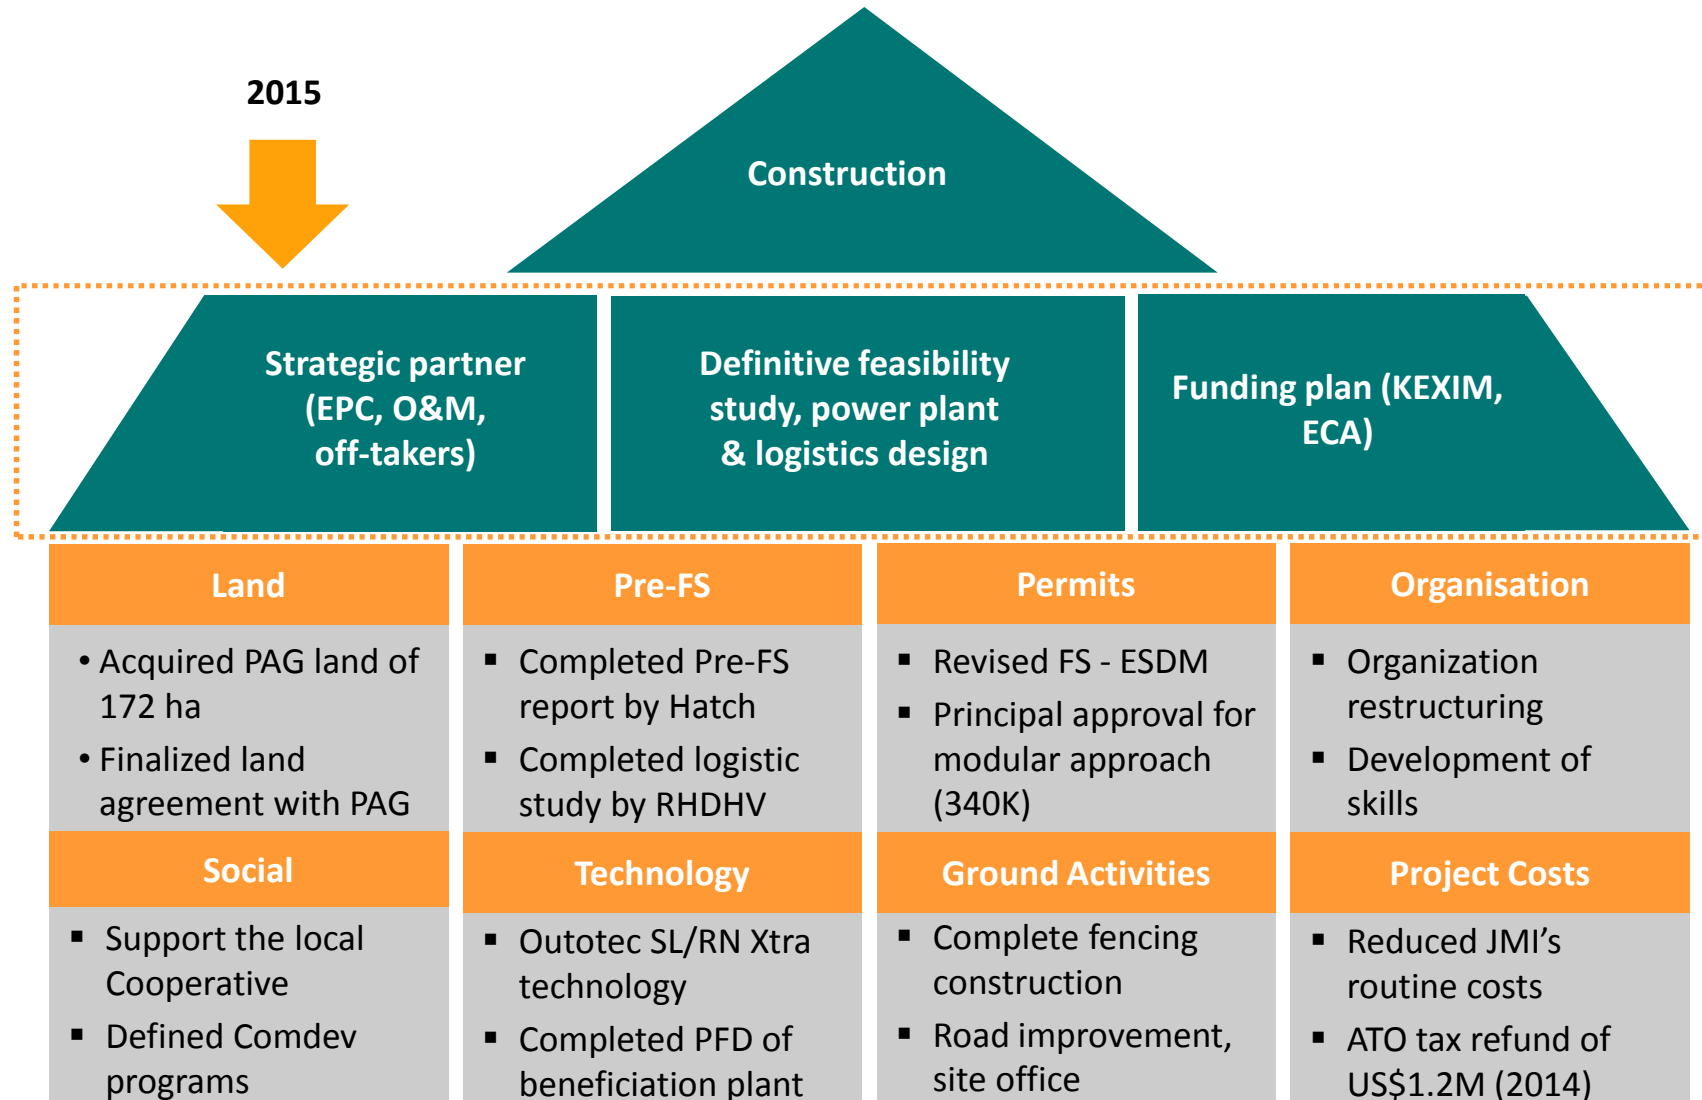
2015

Construction

Strategic partner (EPC, O&M, off-takers)

Definitive feasibility study, power plant & logistics design

Funding plan (KEXIM, ECA)

Land

- Acquired PAG land of 172 ha
- Finalized land agreement with PAG

Pre-FS

- Completed Pre-FS report by Hatch
- Completed logistic study by RHDHV

Permits

- Revised FS - ESDM
- Principal approval for modular approach (340K)

Organisation

- Organization restructuring
- Development of skills

Social

- Support the local Cooperative
- Defined Comdev programs

Technology

- Outotec SL/RN Xtra technology
- Completed PFD of beneficiation plant

Ground Activities

- Complete fencing construction
- Road improvement, site office

Project Costs

- Reduced JMI’s routine costs
- ATO tax refund of US$1.2M (2014)